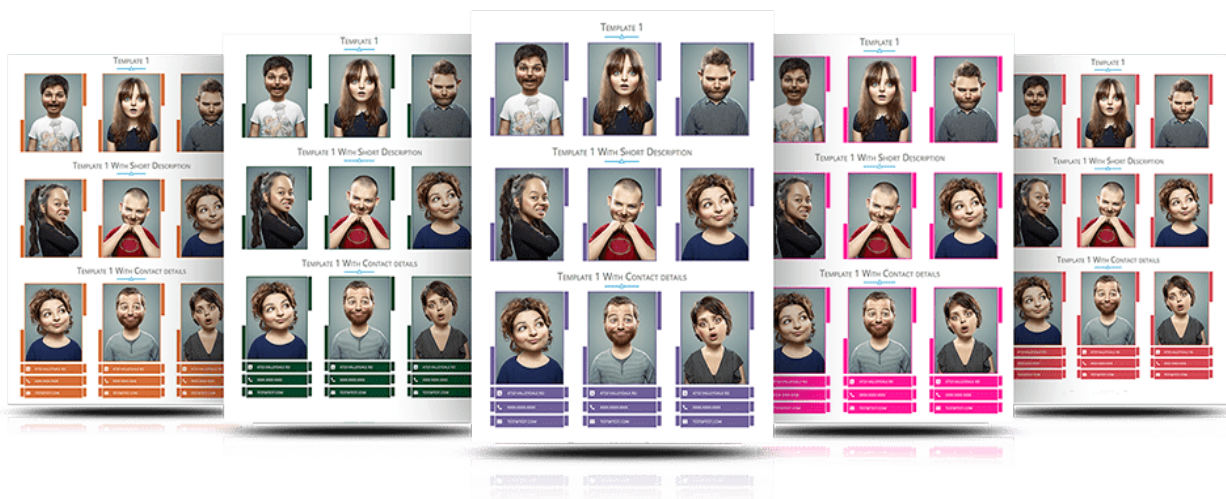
Template 1

Template 1 With Short Description

Template 1 With Contact details

Template 1

Template 1 With Short Description

Template 1 With Contact details

Template 1

Template 1 With Short Description

Template 1 With Contact details

TESTØTEST.COM

Template 1

Template 1 With Short Description

Template 1 With Contact details

Template 1

Template 1 With Short Description

Template 1 With Contact details